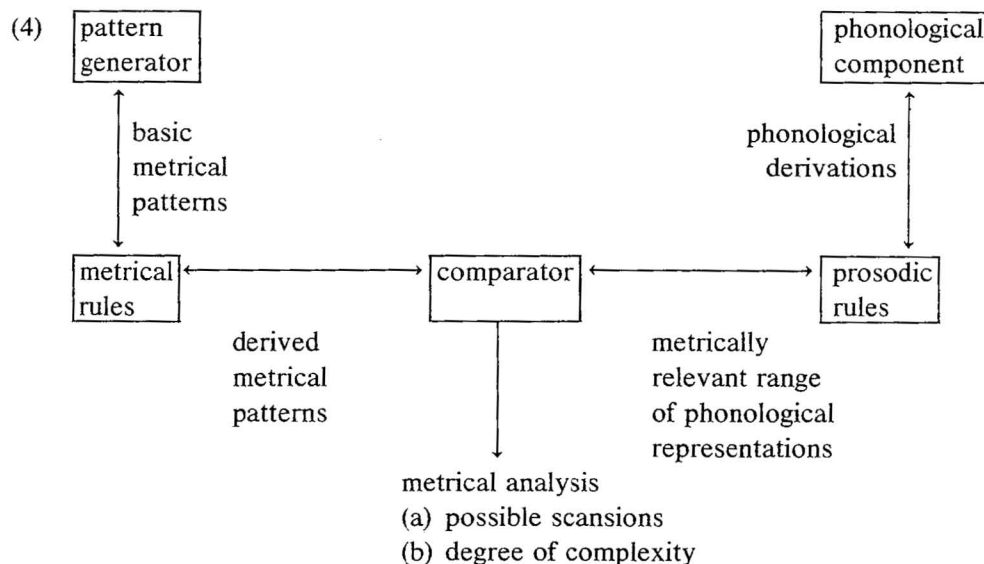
(4)

pattern generator

phonological component

basic metrical patterns

phonological derivations

metrical rules

comparator

prosodic rules

derived metrical patterns

metrically relevant range of phonological representations

metrical analysis
(a) possible scansions
(b) degree of complexity